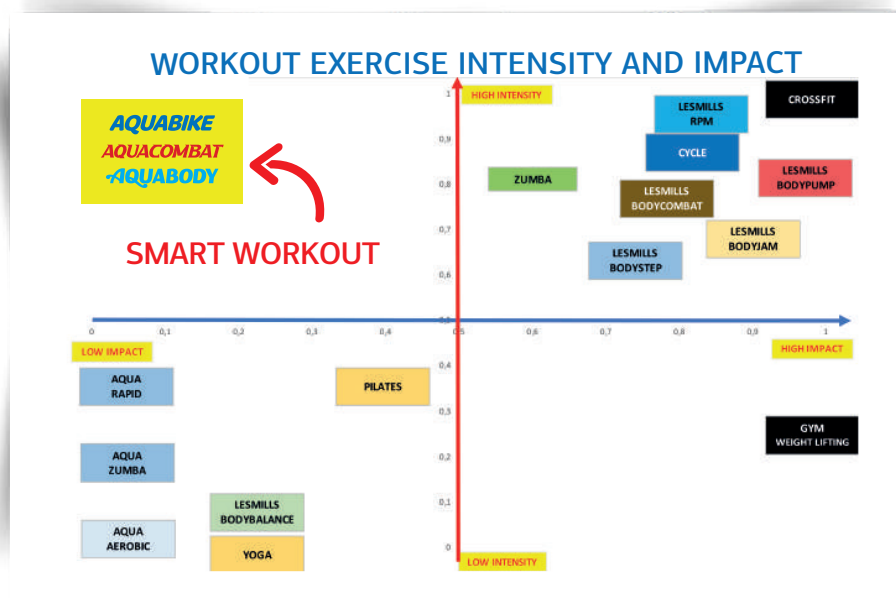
WORKOUT EXERCISE INTENSITY AND IMPACT

AQUABIKE
AQUACOMBAT
AQUABODY

SMART WORKOUT

1
HIGH INTENSITY
0,9
0,8
0,7
0,6
0,5
0,4
0,3
0,2
0,1
0
LOW INTENSITY

0
0,1
0,2
0,3
0,4
0,5
0,6
0,7
0,8
0,9
1

LOW IMPACT
HIGH IMPACT

LESMILLS RPM
CROSSFIT
CYCLE
ZUMBA
LESMILLS BODYPUMP
LESMILLS BODYCOMBAT
LESMILLS BODYJAM
LESMILLS BODYSTEP
AQUA RAPID
PILATES
GYM WEIGHT LIFTING
AQUA ZUMBA
LESMILLS BODYBALANCE
AQUA AEROBIC
YOGA